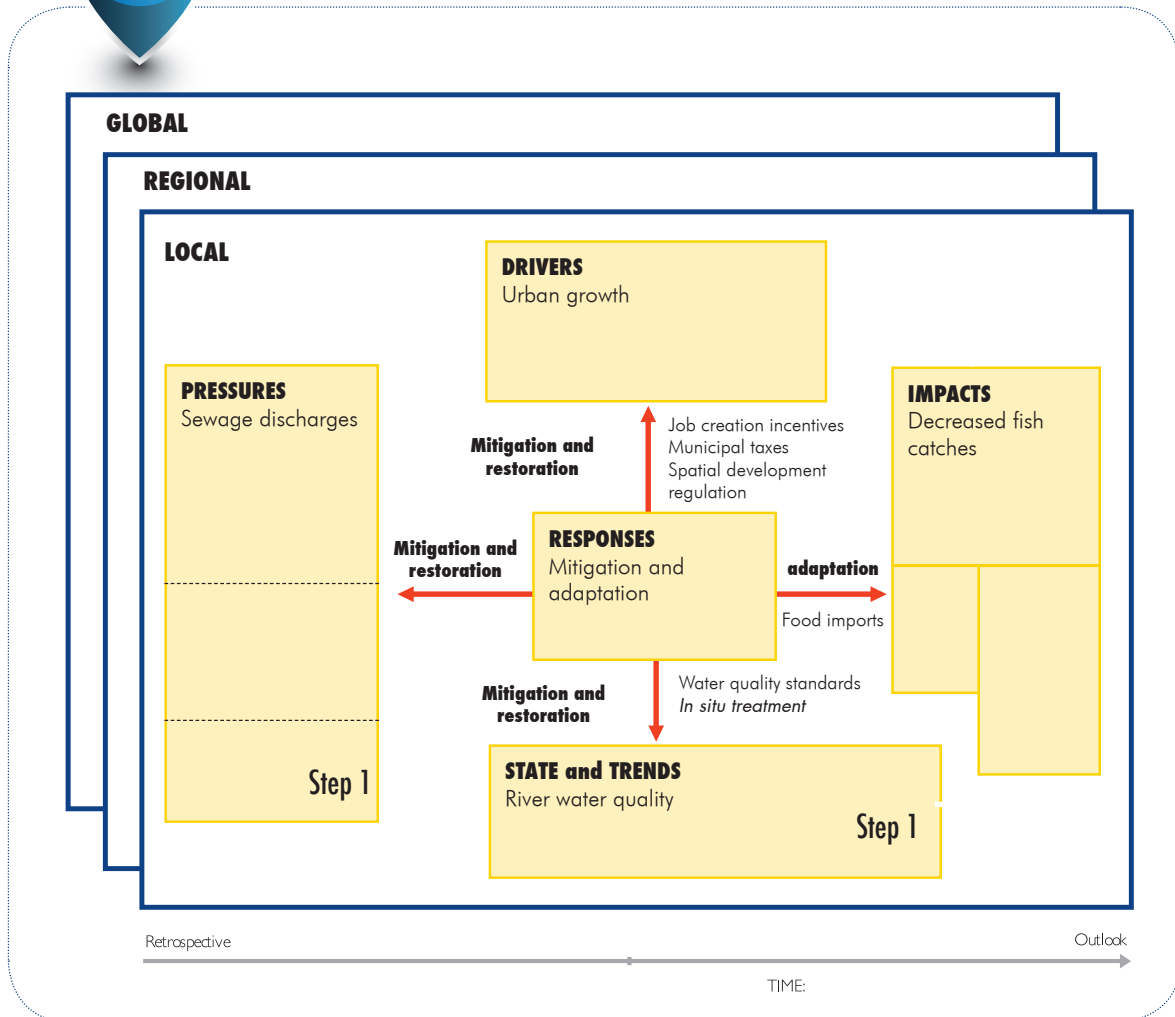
GLOBAL

REGIONAL

LOCAL

DRIVERS
Urban growth

PRESSURES
Sewage discharges

Step 1

IMPACTS
Decreased fish catches

Mitigation and restoration

Job creation incentives
Municipal taxes
Spatial development regulation

Mitigation and restoration

RESPONSES
Mitigation and adaptation

adaptation

Food imports

Mitigation and restoration

Water quality standards
*In situ treatment*

STATE and TRENDS
River water quality

Step 1

Retrospective

Outlook

TIME: